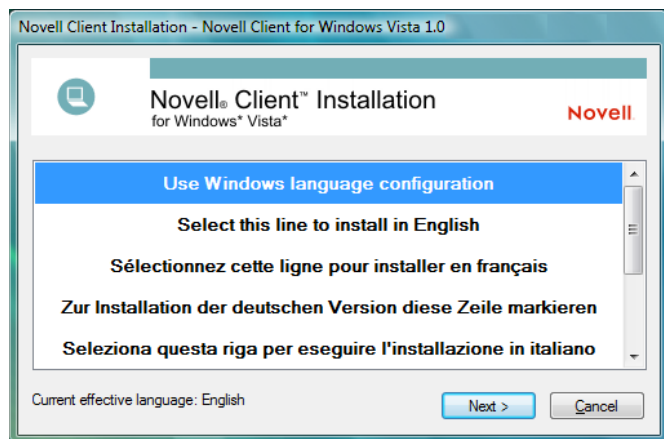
Novell Client Installation - Novell Client for Windows Vista 1.0

Novell® Client™ Installation
for Windows* Vista*

Novell.

Use Windows language configuration

Select this line to install in English

Sélectionnez cette ligne pour installer en français

Zur Installation der deutschen Version diese Zeile markieren

Seleziona questa riga per eseguire l'installazione in italiano

Current effective language: English

Next >

Cancel